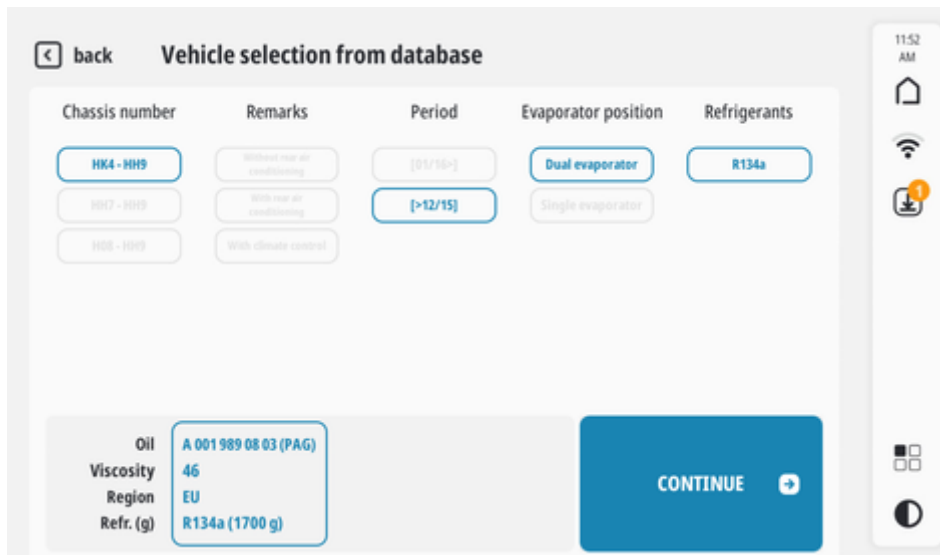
back Vehicle selection from database

11:52 AM

| Chassis number | Remarks | Period | Evaporator position | Refrigerants |
|---|---|---|---|---|
| HK4 - HH9 | Without rear air conditioning | [01/16>] | Dual evaporator | R134a |
| HH7 - HH9 | With rear air conditioning | [>12/15] | Single evaporator | |
| HH8 - HH9 | With climate control | | | |

Oil A 001 989 08 03 (PAG)
Viscosity 46
Region EU
Refr. (g) R134a (1700 g)

CONTINUE

1